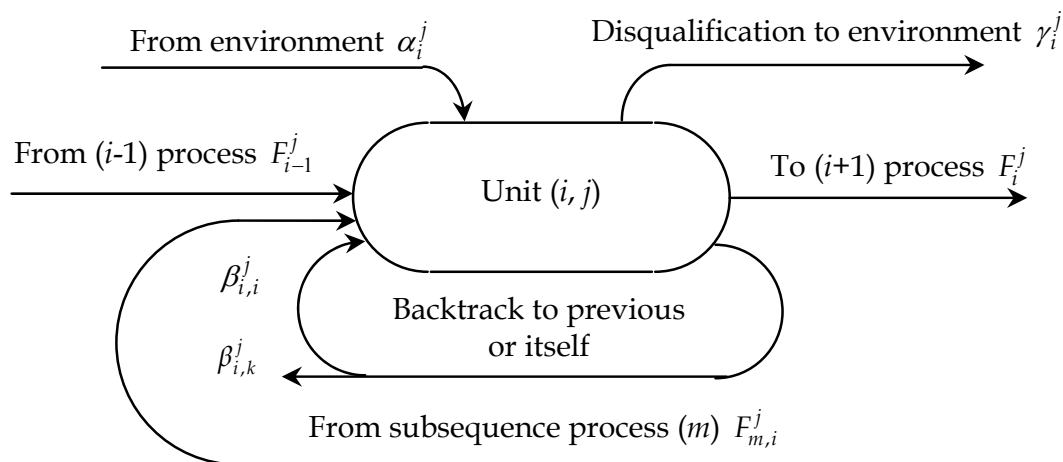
From environment $\alpha_i^j$

Disqualification to environment $\gamma_i^j$

From ($i$-1) process $F_{i-1}^j$

Unit ($i$, $j$)

To ($i$+1) process $F_i^j$

$\beta_{i,i}^j$

Backtrack to previous or itself

$\beta_{i,k}^j$

From subsequence process ($m$) $F_{m,i}^j$